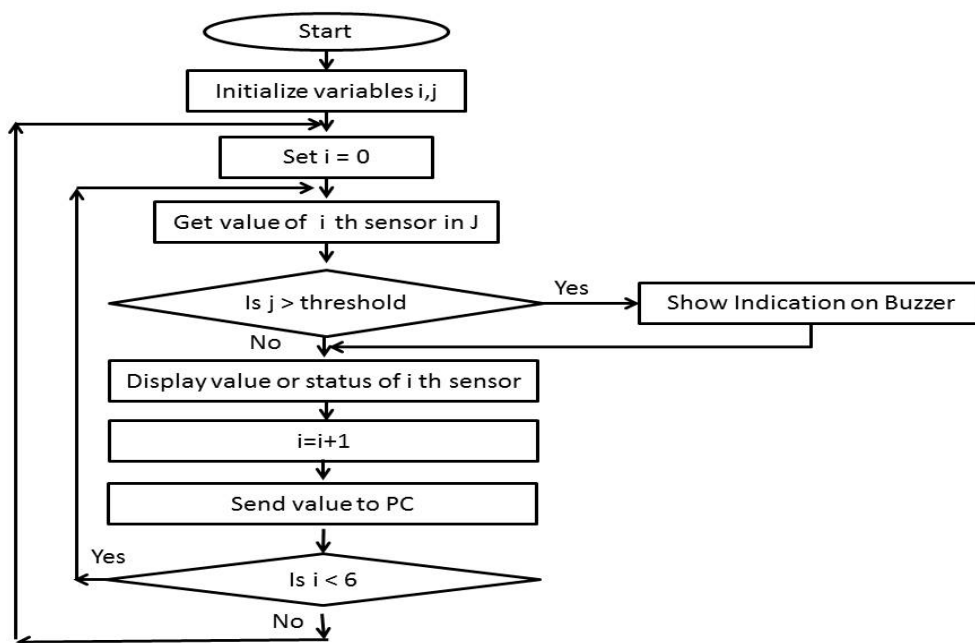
Start

Initialize variables i,j

Set i = 0

Get value of i th sensor in J

Is j > threshold

Yes

Show Indication on Buzzer

No

Display value or status of i th sensor

i=i+1

Send value to PC

Yes

Is i < 6

No